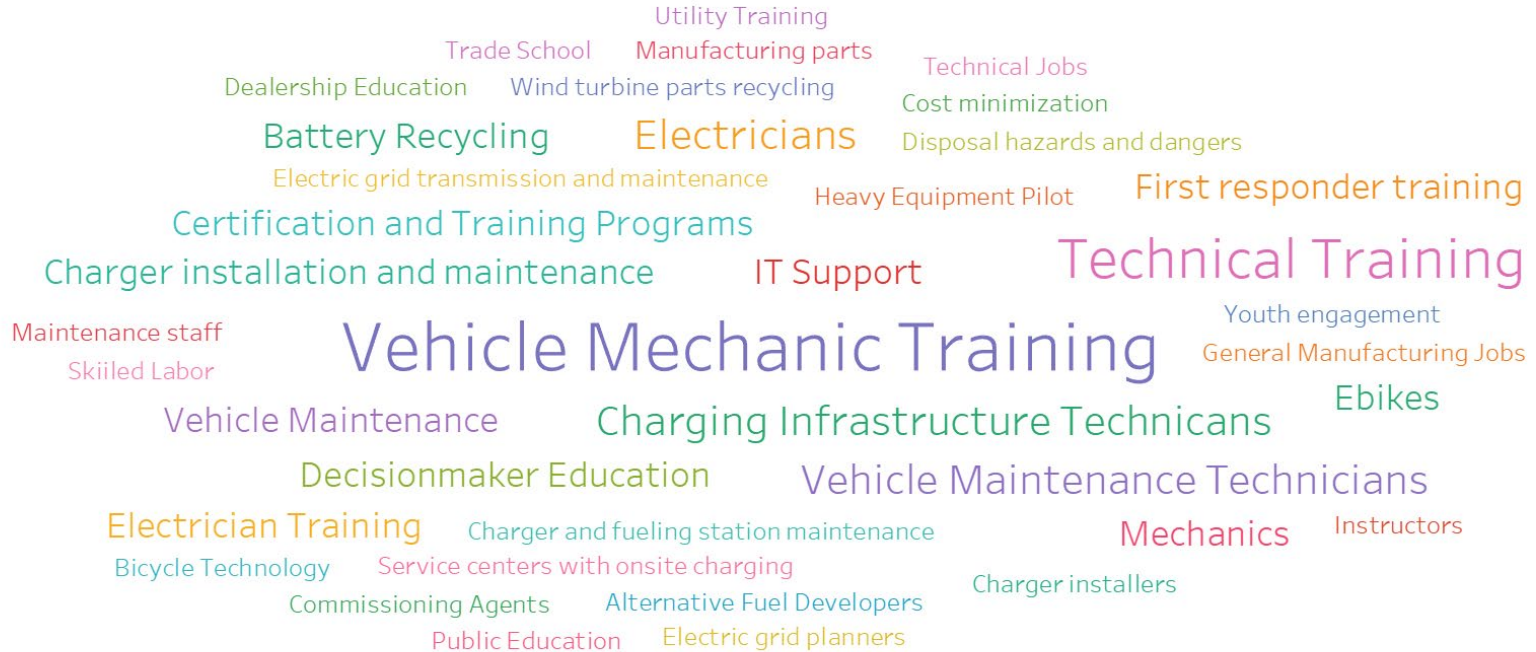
Utility Training
Trade School
Manufacturing parts
Technical Jobs
Dealership Education
Wind turbine parts recycling
Cost minimization
Battery Recycling
Electricians
Disposal hazards and dangers
Electric grid transmission and maintenance
Heavy Equipment Pilot
First responder training
Certification and Training Programs
Technical Training
Charger installation and maintenance
IT Support
Maintenance staff
Youth engagement
Vehicle Mechanic Training
Skiiled Labor
General Manufacturing Jobs
Ebikes
Vehicle Maintenance
Charging Infrastructure Technicans
Decisionmaker Education
Vehicle Maintenance Technicians
Electrician Training
Charger and fueling station maintenance
Mechanics
Instructors
Bicycle Technology
Service centers with onsite charging
Charger installers
Commissioning Agents
Alternative Fuel Developers
Public Education
Electric grid planners